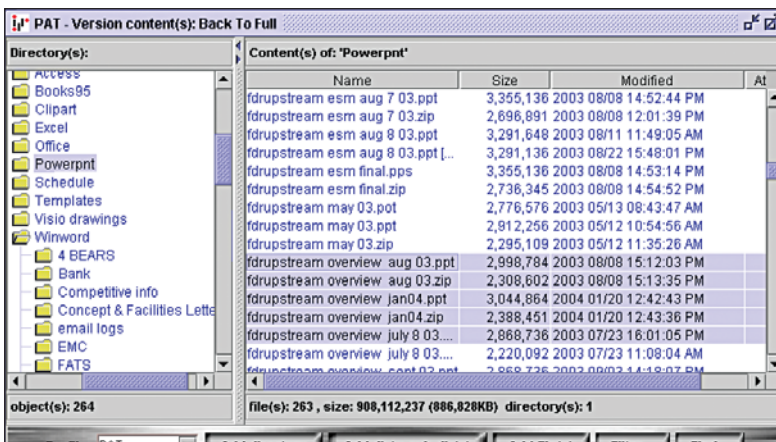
PAT - Version content(s): Back To Full

Directory(s):

Access
Books95
Clipart
Excel
Office
Powerpnt
Schedule
Templates
Visio drawings
Winword
4 BEARS
Bank
Competitive info
Concept & Facilities Lette
email logs
EMC
FATS

Content(s) of: 'Powerpnt'

| Name | Size | Modified | At |
|---|---|---|---|
| fdrupstream esm aug 7 03.ppt | 3,355,136 | 2003 08/08 14:52:44 PM | |
| fdrupstream esm aug 7 03.zip | 2,696,891 | 2003 08/08 12:01:39 PM | |
| fdrupstream esm aug 8 03.ppt | 3,291,648 | 2003 08/11 11:49:05 AM | |
| fdrupstream esm aug 8 03.ppt [... | 3,291,136 | 2003 08/22 15:48:01 PM | |
| fdrupstream esm final.pps | 3,355,136 | 2003 08/08 14:53:14 PM | |
| fdrupstream esm final.zip | 2,736,345 | 2003 08/08 14:54:52 PM | |
| fdrupstream may 03.pot | 2,776,576 | 2003 05/13 08:43:47 AM | |
| fdrupstream may 03.ppt | 2,912,256 | 2003 05/12 10:54:56 AM | |
| fdrupstream may 03.zip | 2,295,109 | 2003 05/12 11:35:26 AM | |
| fdrupstream overview aug 03.ppt | 2,998,784 | 2003 08/08 15:12:03 PM | |
| fdrupstream overview aug 03.zip | 2,308,602 | 2003 08/08 15:13:35 PM | |
| fdrupstream overview jan04.ppt | 3,044,864 | 2004 01/20 12:42:43 PM | |
| fdrupstream overview jan04.zip | 2,388,451 | 2004 01/20 12:43:36 PM | |
| fdrupstream overview july 8 03.... | 2,868,736 | 2003 07/23 16:01:05 PM | |
| fdrupstream overview july 8 03.... | 2,220,092 | 2003 07/23 11:08:04 AM | |
| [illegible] | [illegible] | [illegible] | |

object(s): 264

file(s): 263 , size: 908,112,237 (886,828KB) directory(s): 1